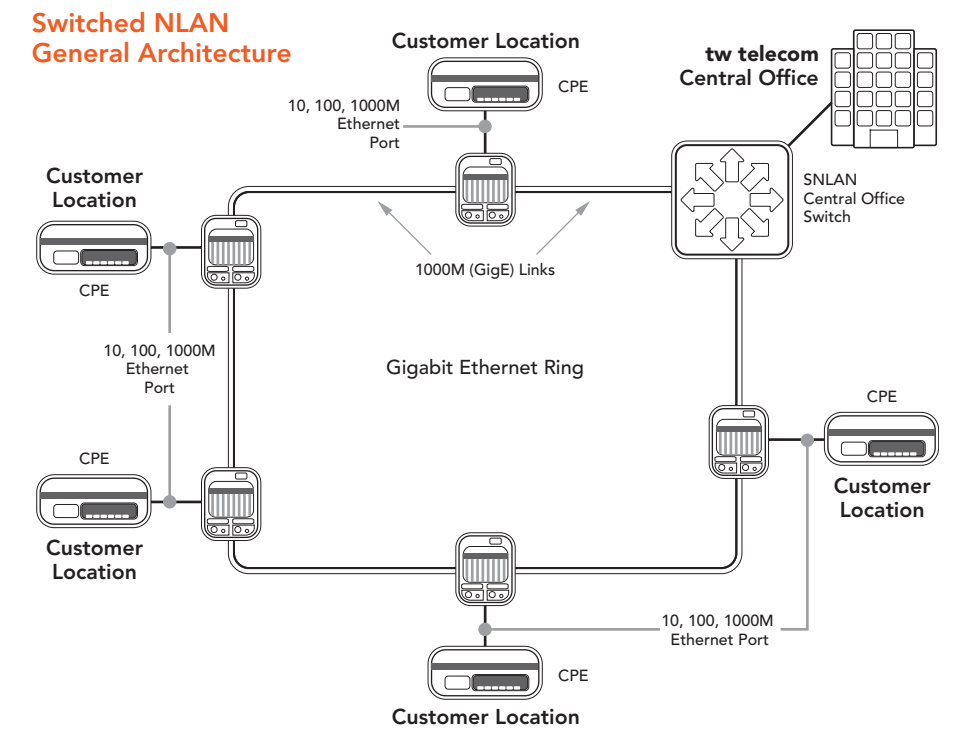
Switched NLAN General Architecture

Customer Location

CPE

10, 100, 1000M Ethernet Port

tw telecom Central Office

SNLAN Central Office Switch

Customer Location

CPE

1000M (GigE) Links

10, 100, 1000M Ethernet Port

Gigabit Ethernet Ring

CPE

Customer Location

CPE

Customer Location

10, 100, 1000M Ethernet Port

CPE

Customer Location